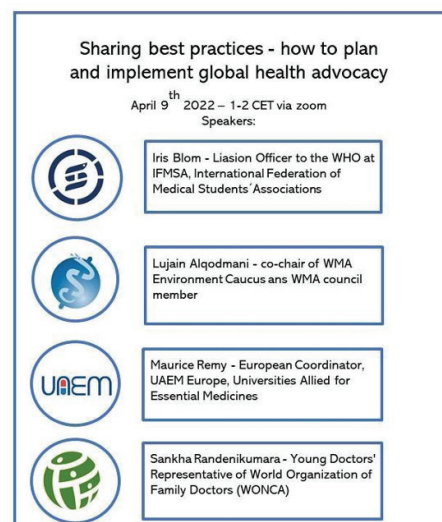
Sharing best practices - how to plan and implement global health advocacy

April 9$^{th}$ 2022 – 1-2 CET via zoom
Speakers:

Iris Blom - Liasion Officer to the WHO at IFMSA, International Federation of Medical Students´Associations

Lujain Alqodmani - co-chair of WMA Environment Caucus ans WMA council member

UAEM

Maurice Remy - European Coordinator, UAEM Europe, Universities Allied for Essential Medicines

Sankha Randenikumara - Young Doctors' Representative of World Organization of Family Doctors (WONCA)